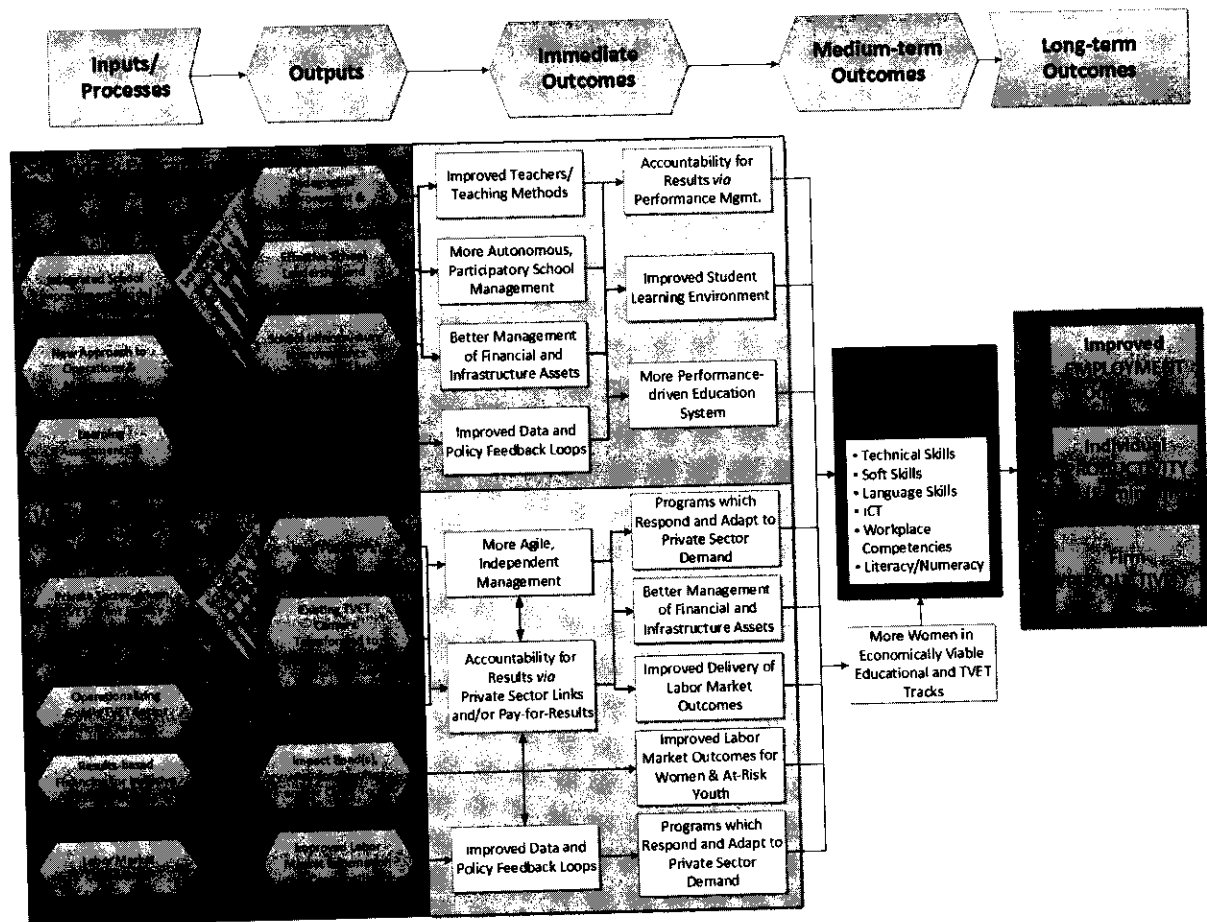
Inputs/ Processes

Outputs

Immediate Outcomes

Medium-term Outcomes

Long-term Outcomes

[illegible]

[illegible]

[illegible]

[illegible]

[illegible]

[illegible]

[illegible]

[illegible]

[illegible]

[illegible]

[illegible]

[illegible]

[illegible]

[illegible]

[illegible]

Improved Teachers/ Teaching Methods

More Autonomous, Participatory School Management

Better Management of Financial and Infrastructure Assets

Improved Data and Policy Feedback Loops

Accountability for Results *via* Performance Mgmt.

Improved Student Learning Environment

More Performance-driven Education System

More Agile, Independent Management

Accountability for Results *via* Private Sector Links and/or Pay-for-Results

Improved Data and Policy Feedback Loops

Programs which Respond and Adapt to Private Sector Demand

Better Management of Financial and Infrastructure Assets

Improved Delivery of Labor Market Outcomes

Improved Labor Market Outcomes for Women & At-Risk Youth

Programs which Respond and Adapt to Private Sector Demand

• Technical Skills
• Soft Skills
• Language Skills
• ICT
• Workplace Competencies
• Literacy/Numeracy

More Women in Economically Viable Educational and TVET Tracks

Improved EMPLOYMENT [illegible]

Individual PRODUCTIVITY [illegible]

Firm PRODUCTIVITY